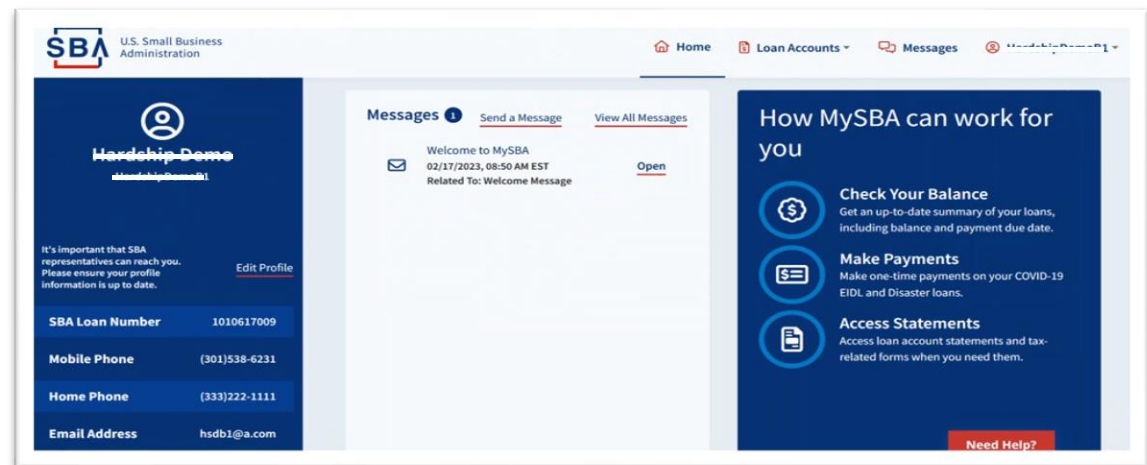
SBA U.S. Small Business Administration

Home Loan Accounts Messages HardshipDemoB1

Hardship Demo
HardshipDemoB1

It's important that SBA representatives can reach you. Please ensure your profile information is up to date.

Edit Profile

| SBA Loan Number | 1010617009 |
|---|---|
| Mobile Phone | (301)538-6231 |
| Home Phone | (333)222-1111 |
| Email Address | hsdb1@a.com |

Messages 1 Send a Message View All Messages

Welcome to MySBA
02/17/2023, 08:50 AM EST
Related To: Welcome Message
Open

How MySBA can work for you

Check Your Balance
Get an up-to-date summary of your loans, including balance and payment due date.

Make Payments
Make one-time payments on your COVID-19 EIDL and Disaster loans.

Access Statements
Access loan account statements and tax-related forms when you need them.

Need Help?